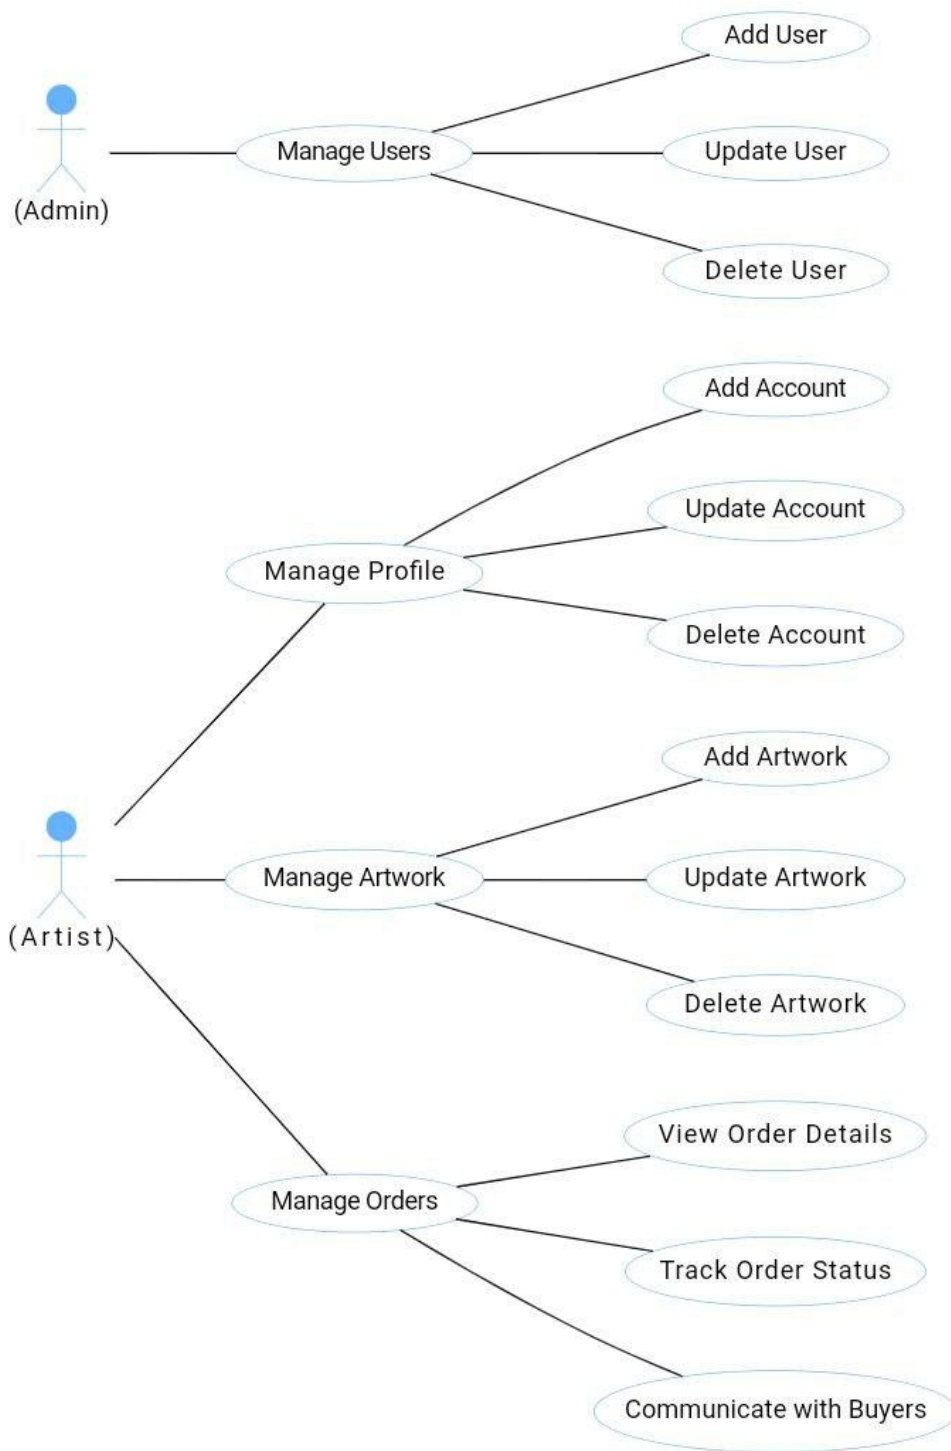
(Admin)

Manage Users

Add User

Update User

Delete User

Add Account

Update Account

Manage Profile

Delete Account

Add Artwork

(Artist)

Manage Artwork

Update Artwork

Delete Artwork

View Order Details

Manage Orders

Track Order Status

Communicate with Buyers